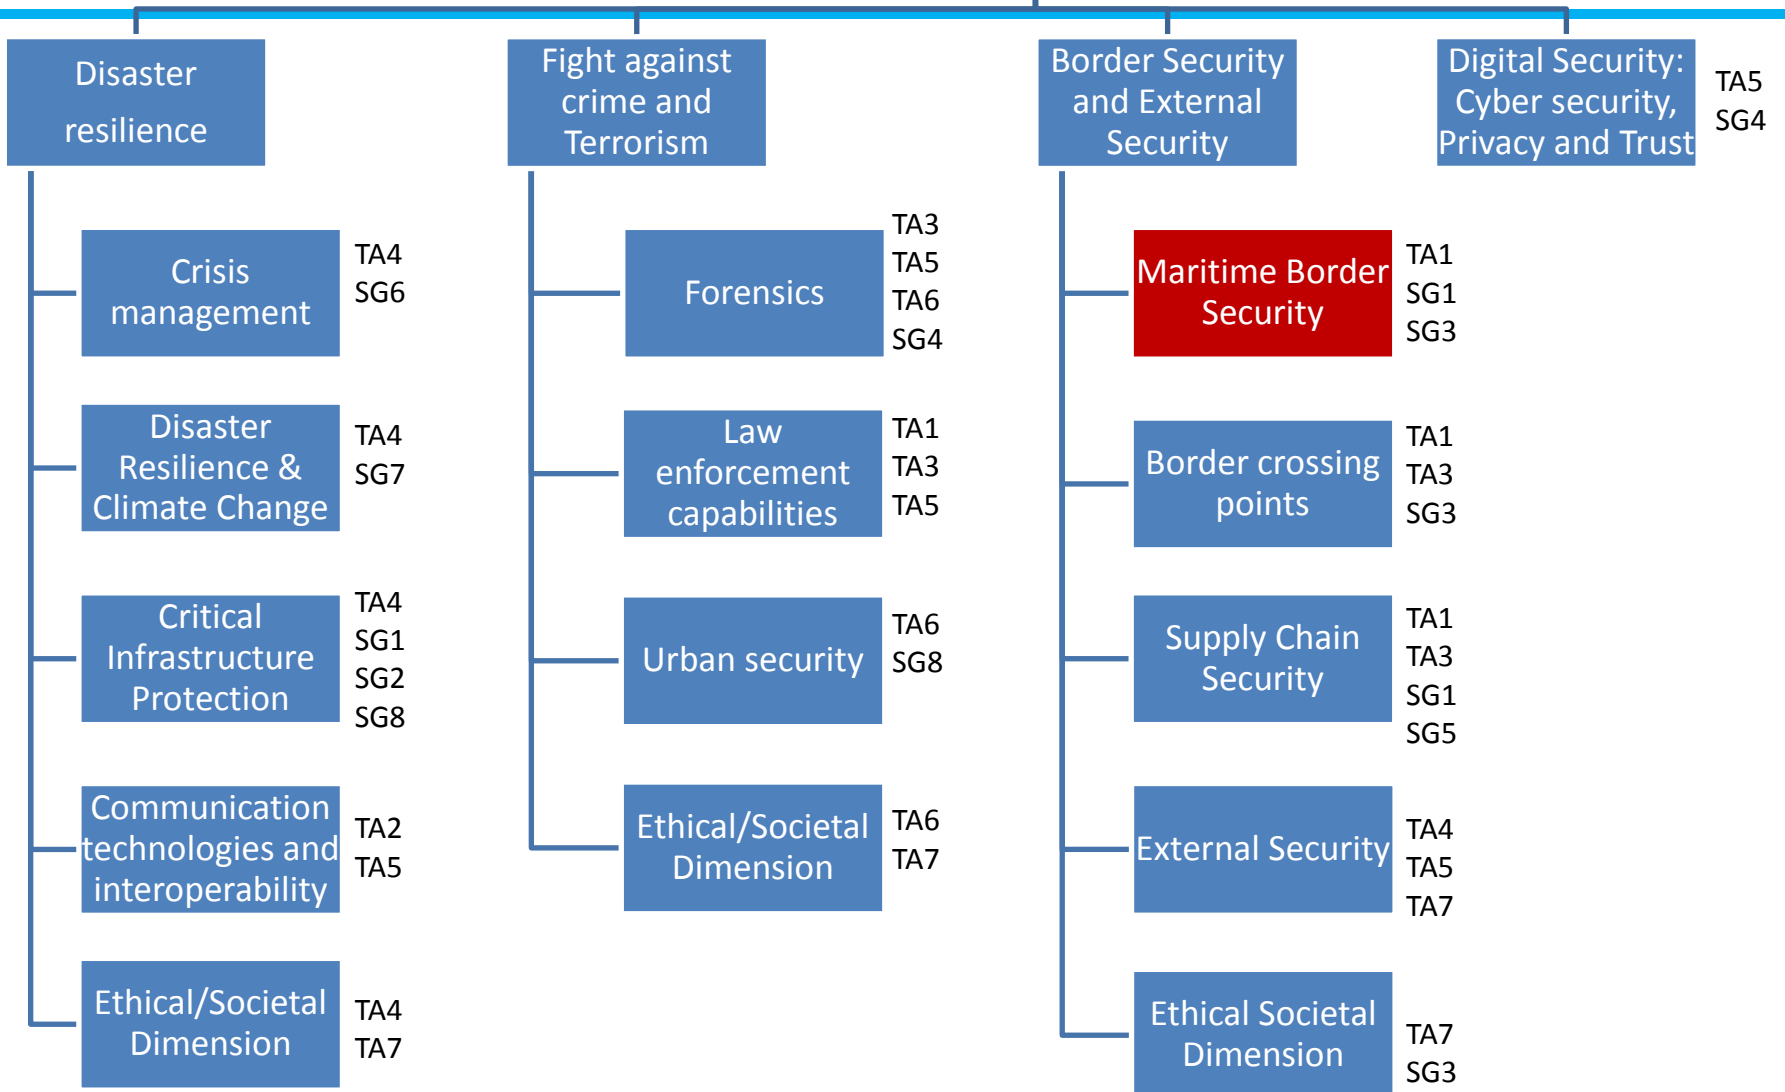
Disaster resilience

Crisis management
TA4
SG6

Disaster Resilience & Climate Change
TA4
SG7

Critical Infrastructure Protection
TA4
SG1
SG2
SG8

Communication technologies and interoperability
TA2
TA5

Ethical/Societal Dimension
TA4
TA7

Fight against crime and Terrorism

Forensics
TA3
TA5
TA6
SG4

Law enforcement capabilities
TA1
TA3
TA5

Urban security
TA6
SG8

Ethical/Societal Dimension
TA6
TA7

Border Security and External Security

Maritime Border Security
TA1
SG1
SG3

Border crossing points
TA1
TA3
SG3

Supply Chain Security
TA1
TA3
SG1
SG5

External Security
TA4
TA5
TA7

Ethical Societal Dimension
TA7
SG3

Digital Security: Cyber security, Privacy and Trust
TA5
SG4